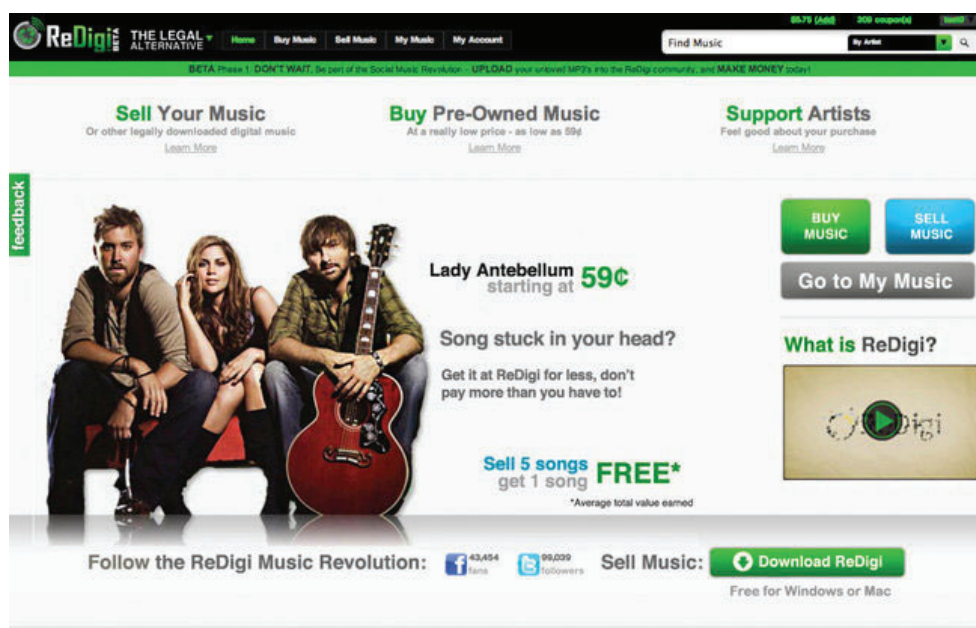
ReDigi BETA THE LEGAL ALTERNATIVE

Home Buy Music Sell Music My Music My Account

$5.75 (Add) 309 coupon(s) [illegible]

Find Music By Artist

BETA Phase 1: DON'T WAIT. Be part of the Social Music Revolution – UPLOAD your unloved MP3's into the ReDigi community, and MAKE MONEY today!

Sell Your Music
Or other legally downloaded digital music
Learn More

Buy Pre-Owned Music
At a really low price - as low as 59¢
Learn More

Support Artists
Feel good about your purchase
Learn More

feedback

Lady Antebellum starting at 59¢

Song stuck in your head?

Get it at ReDigi for less, don't pay more than you have to!

Sell 5 songs get 1 song FREE*

*Average total value earned

BUY MUSIC

SELL MUSIC

Go to My Music

What is ReDigi?

ReDigi

Follow the ReDigi Music Revolution: 43,454 fans 99,039 followers

Sell Music: Download ReDigi

Free for Windows or Mac